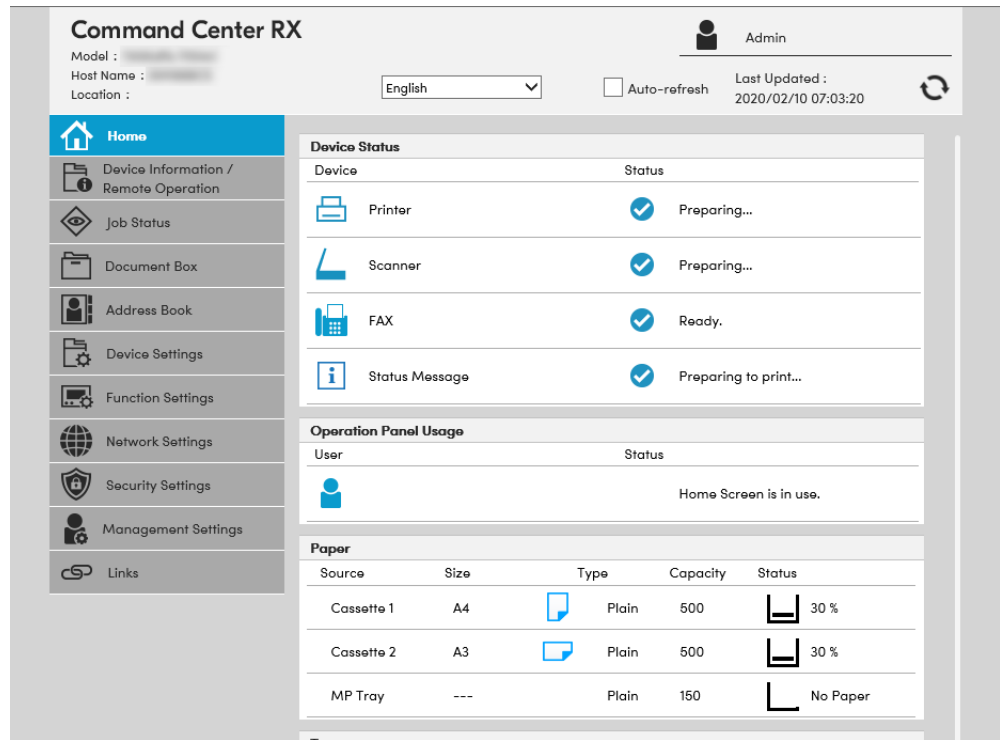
Command Center RX
Model : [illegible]
Host Name : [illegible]
Location :

Admin

English

Auto-refresh

Last Updated :
2020/02/10 07:03:20

Home
Device Information / Remote Operation
Job Status
Document Box
Address Book
Device Settings
Function Settings
Network Settings
Security Settings
Management Settings
Links

Device Status

| Device | Status |
|---|---|
| Printer | Preparing... |
| Scanner | Preparing... |
| FAX | Ready. |
| Status Message | Preparing to print... |

Operation Panel Usage

| User | Status |
|---|---|
| | Home Screen is in use. |

Paper

| Source | Size | Type | Capacity | Status |
|---|---|---|---|---|
| Cassette 1 | A4 | Plain | 500 | 30 % |
| Cassette 2 | A3 | Plain | 500 | 30 % |
| MP Tray | --- | Plain | 150 | No Paper |